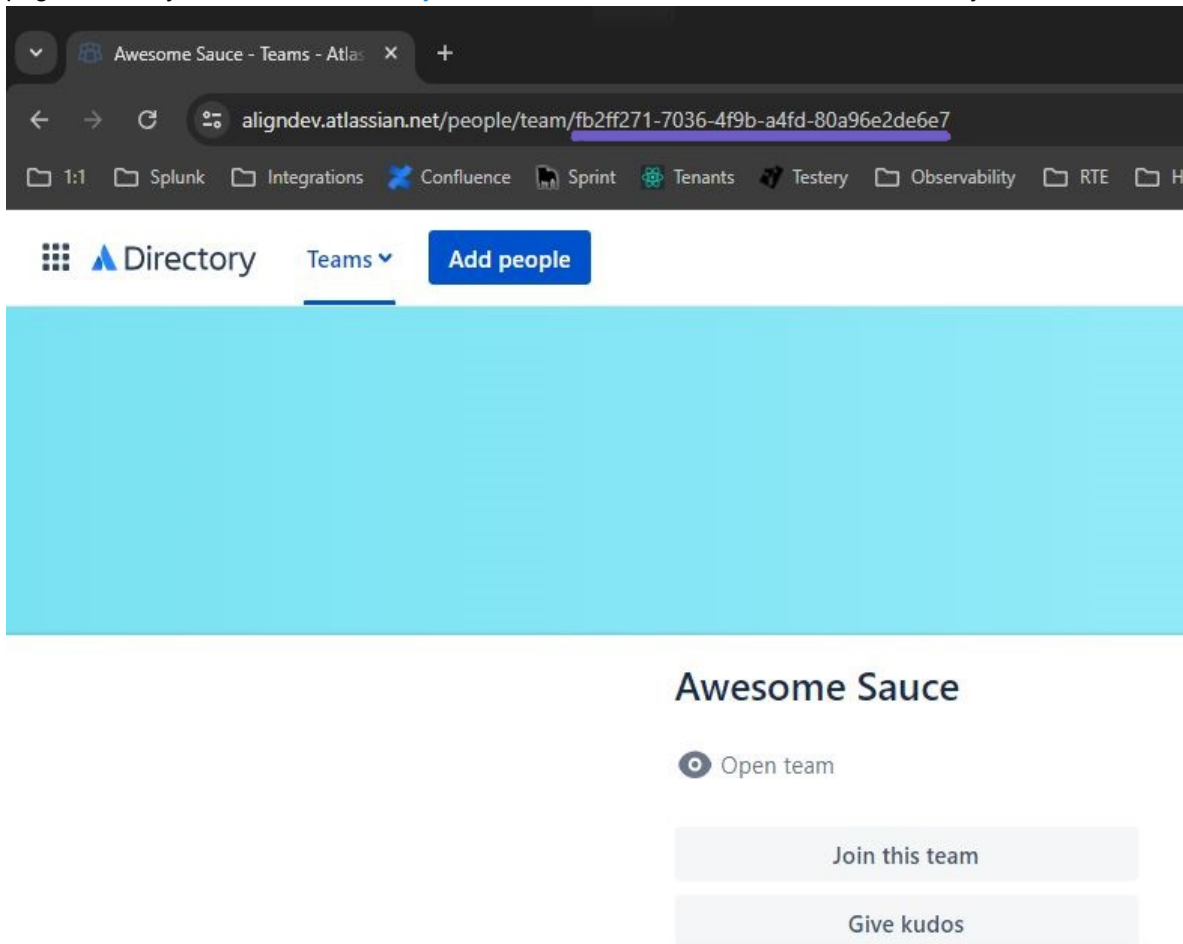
Awesome Sauce - Teams - Atlas ×
+
alignddev.atlassian.net/people/team/fb2ff271-7036-4f9b-a4fd-80a96e2de6e7

1:1 Splunk Integrations Confluence Sprint Tenants Testery Observability RTE H

Directory Teams Add people

Awesome Sauce

Open team

Join this team

Give kudos